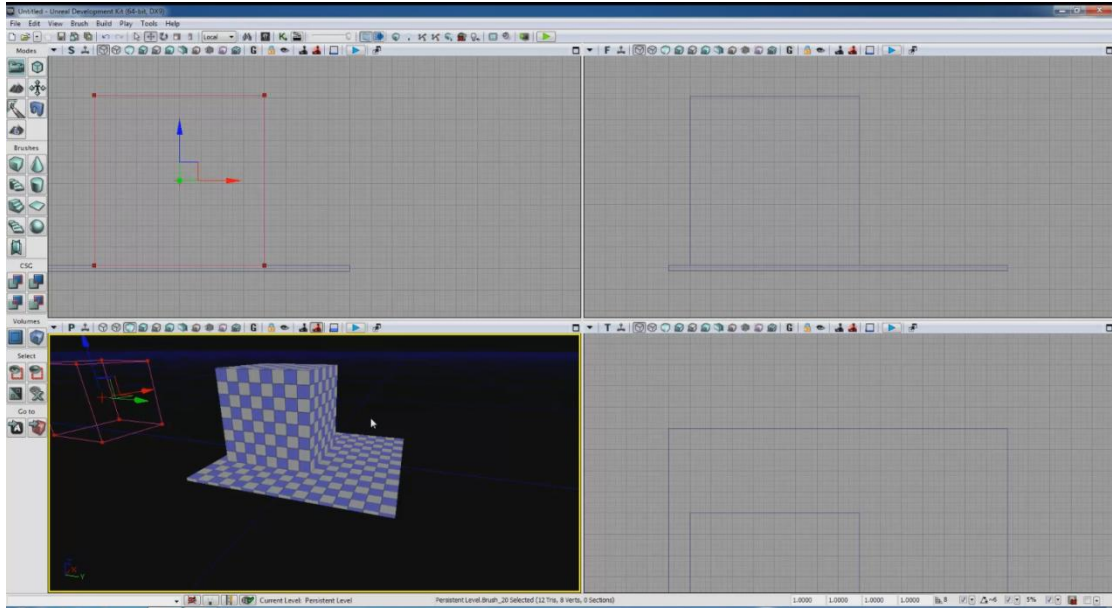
Untitled - Unreal Development Kit (64-bit, DX9)

File Edit View Brush Build Play Tools Help

Local

Modes

S

F

Brushes

CSG

Volumes

P

T

Select

Go to

Current Level: Persistent Level

Persistent Level.Brush_20 Selected (12 Tris, 8 Verts, 0 Sections)

1.0000 1.0000 1.0000 1.0000